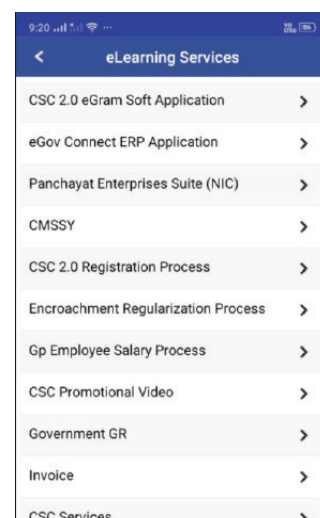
9:20

<

eLearning Services

CSC 2.0 eGram Soft Application >

eGov Connect ERP Application >

Panchayat Enterprises Suite (NIC) >

CMSSY >

CSC 2.0 Registration Process >

Encroachment Regularization Process >

Gp Employee Salary Process >

CSC Promotional Video >

Government GR >

Invoice >

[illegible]